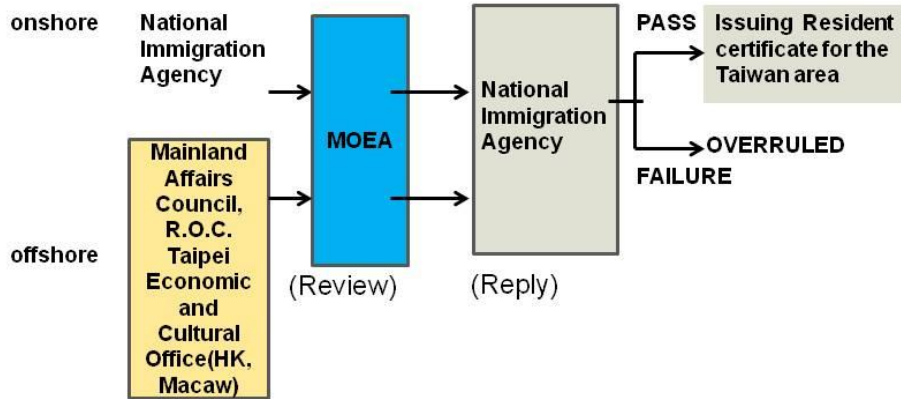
onshore

National Immigration Agency

offshore

Mainland Affairs Council, R.O.C. Taipei Economic and Cultural Office(HK, Macaw)

MOEA

(Review)

National Immigration Agency

(Reply)

PASS

Issuing Resident certificate for the Taiwan area

OVERRULED

FAILURE